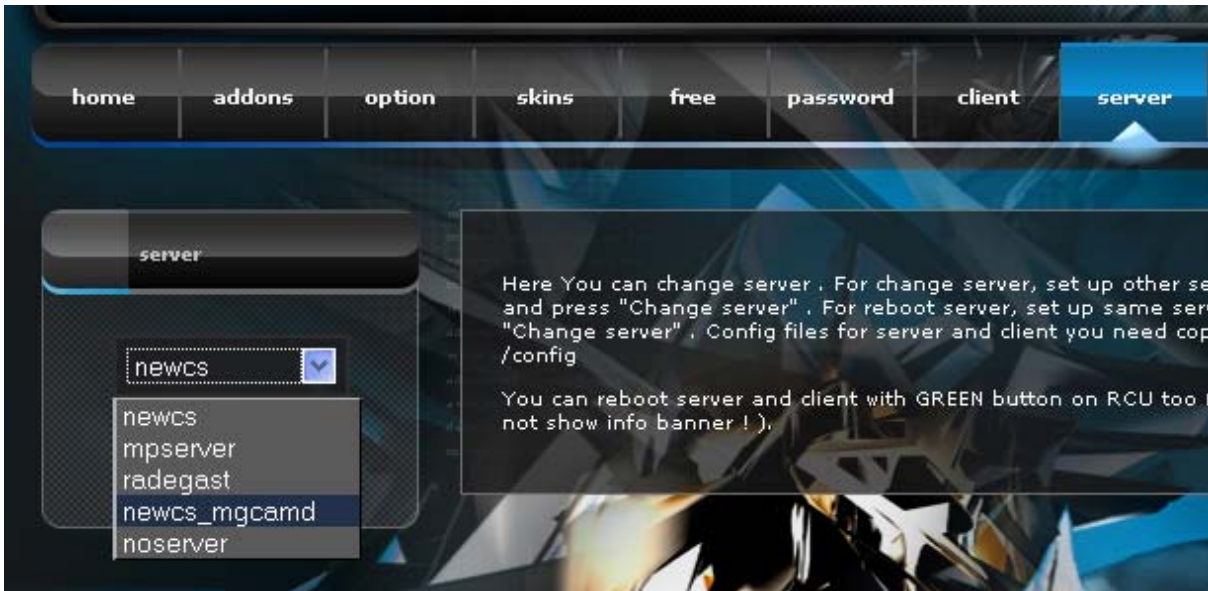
home addons option skins free password client server

server

newcs

newcs
mpserver
radegast
newcs_mgcamd
noserver

Here You can change server . For change server, set up other se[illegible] and press "Change server" . For reboot server, set up same serv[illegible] "Change server" . Config files for server and client you need cop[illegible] /config

You can reboot server and client with GREEN button on RCU too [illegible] not show info banner ! ).